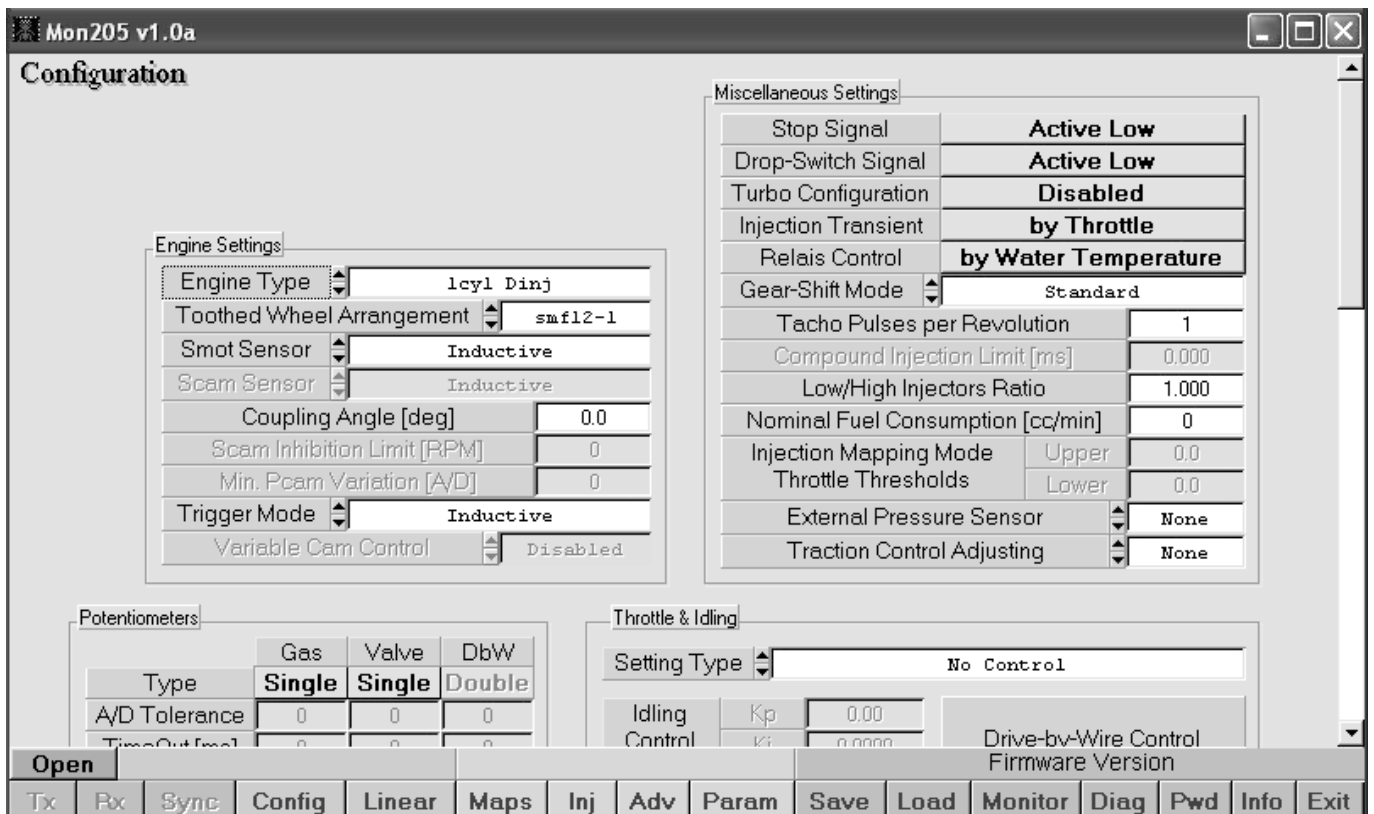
Mon205 v1.0a

Configuration

Miscellaneous Settings

| | |
|---|---|
| Stop Signal | Active Low |
| Drop-Switch Signal | Active Low |
| Turbo Configuration | Disabled |
| Injection Transient | by Throttle |
| Relais Control | by Water Temperature |
| Gear-Shift Mode | Standard |
| Tacho Pulses per Revolution | 1 |
| Compound Injection Limit [ms] | 0.000 |
| Low/High Injectors Ratio | 1.000 |
| Nominal Fuel Consumption [cc/min] | 0 |
| Injection Mapping Mode Throttle Thresholds Upper | 0.0 |
| Lower | 0.0 |
| External Pressure Sensor | None |
| Traction Control Adjusting | None |

Engine Settings

| | |
|---|---|
| Engine Type | 1cyl Dinj |
| Toothed Wheel Arrangement | smf12-1 |
| Smot Sensor | Inductive |
| Scam Sensor | Inductive |
| Coupling Angle [deg] | 0.0 |
| Scam Inhibition Limit [RPM] | 0 |
| Min. Pcam Variation [A/D] | 0 |
| Trigger Mode | Inductive |
| Variable Cam Control | Disabled |

Potentiometers

| | Gas | Valve | DbW |
|---|---|---|---|
| Type | Single | Single | Double |
| A/D Tolerance | 0 | 0 | 0 |
| TimeOut [ms] | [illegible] | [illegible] | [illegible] |

Throttle & Idling

Setting Type No Control

Idling Control Kp 0.00 Ki 0.0000

Drive-by-Wire Control

Open

Firmware Version

Tx Rx Sync Config Linear Maps Inj Adv Param Save Load Monitor Diag Pwd Info Exit